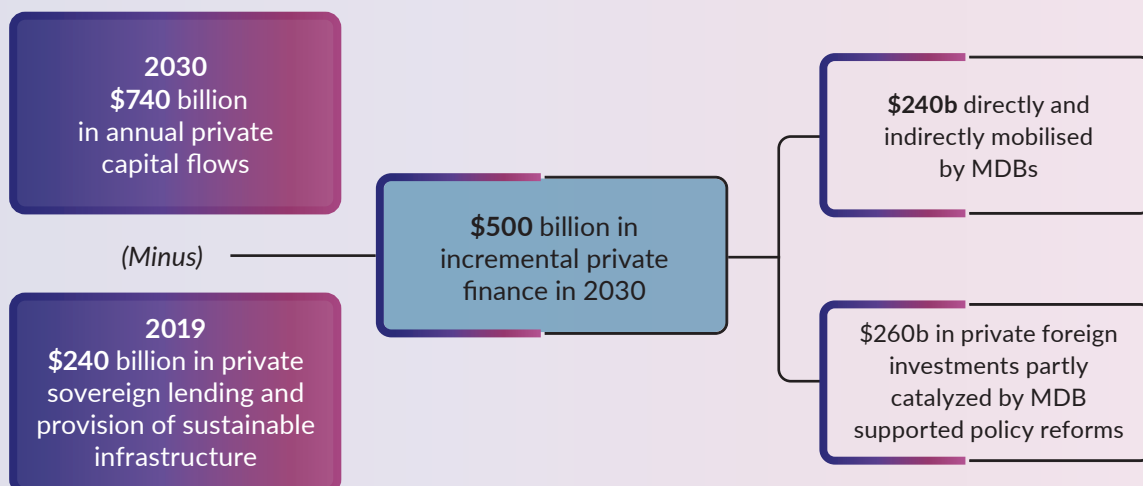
2030
**$740** billion in annual private capital flows

(Minus)

2019
**$240** billion in private sovereign lending and provision of sustainable infrastructure

**$500** billion in incremental private finance in 2030

**$240b** directly and indirectly mobilised by MDBs

$260b in private foreign investments partly catalyzed by MDB supported policy reforms